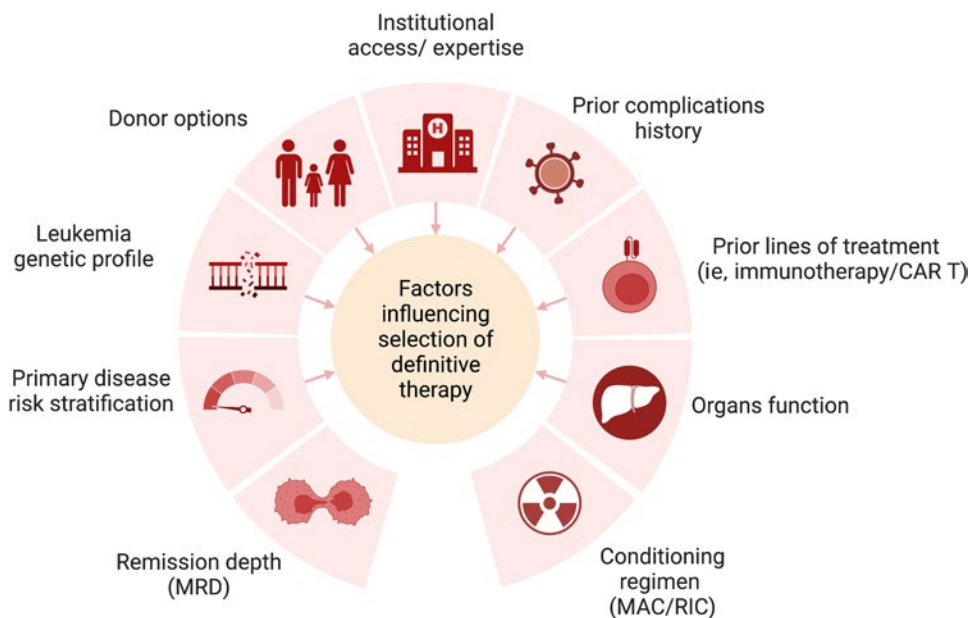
Institutional access/ expertise

Donor options

Prior complications history

Leukemia genetic profile

Prior lines of treatment (ie, immunotherapy/CAR T)

Factors influencing selection of definitive therapy

Primary disease risk stratification

Organs function

Remission depth (MRD)

Conditioning regimen (MAC/RIC)